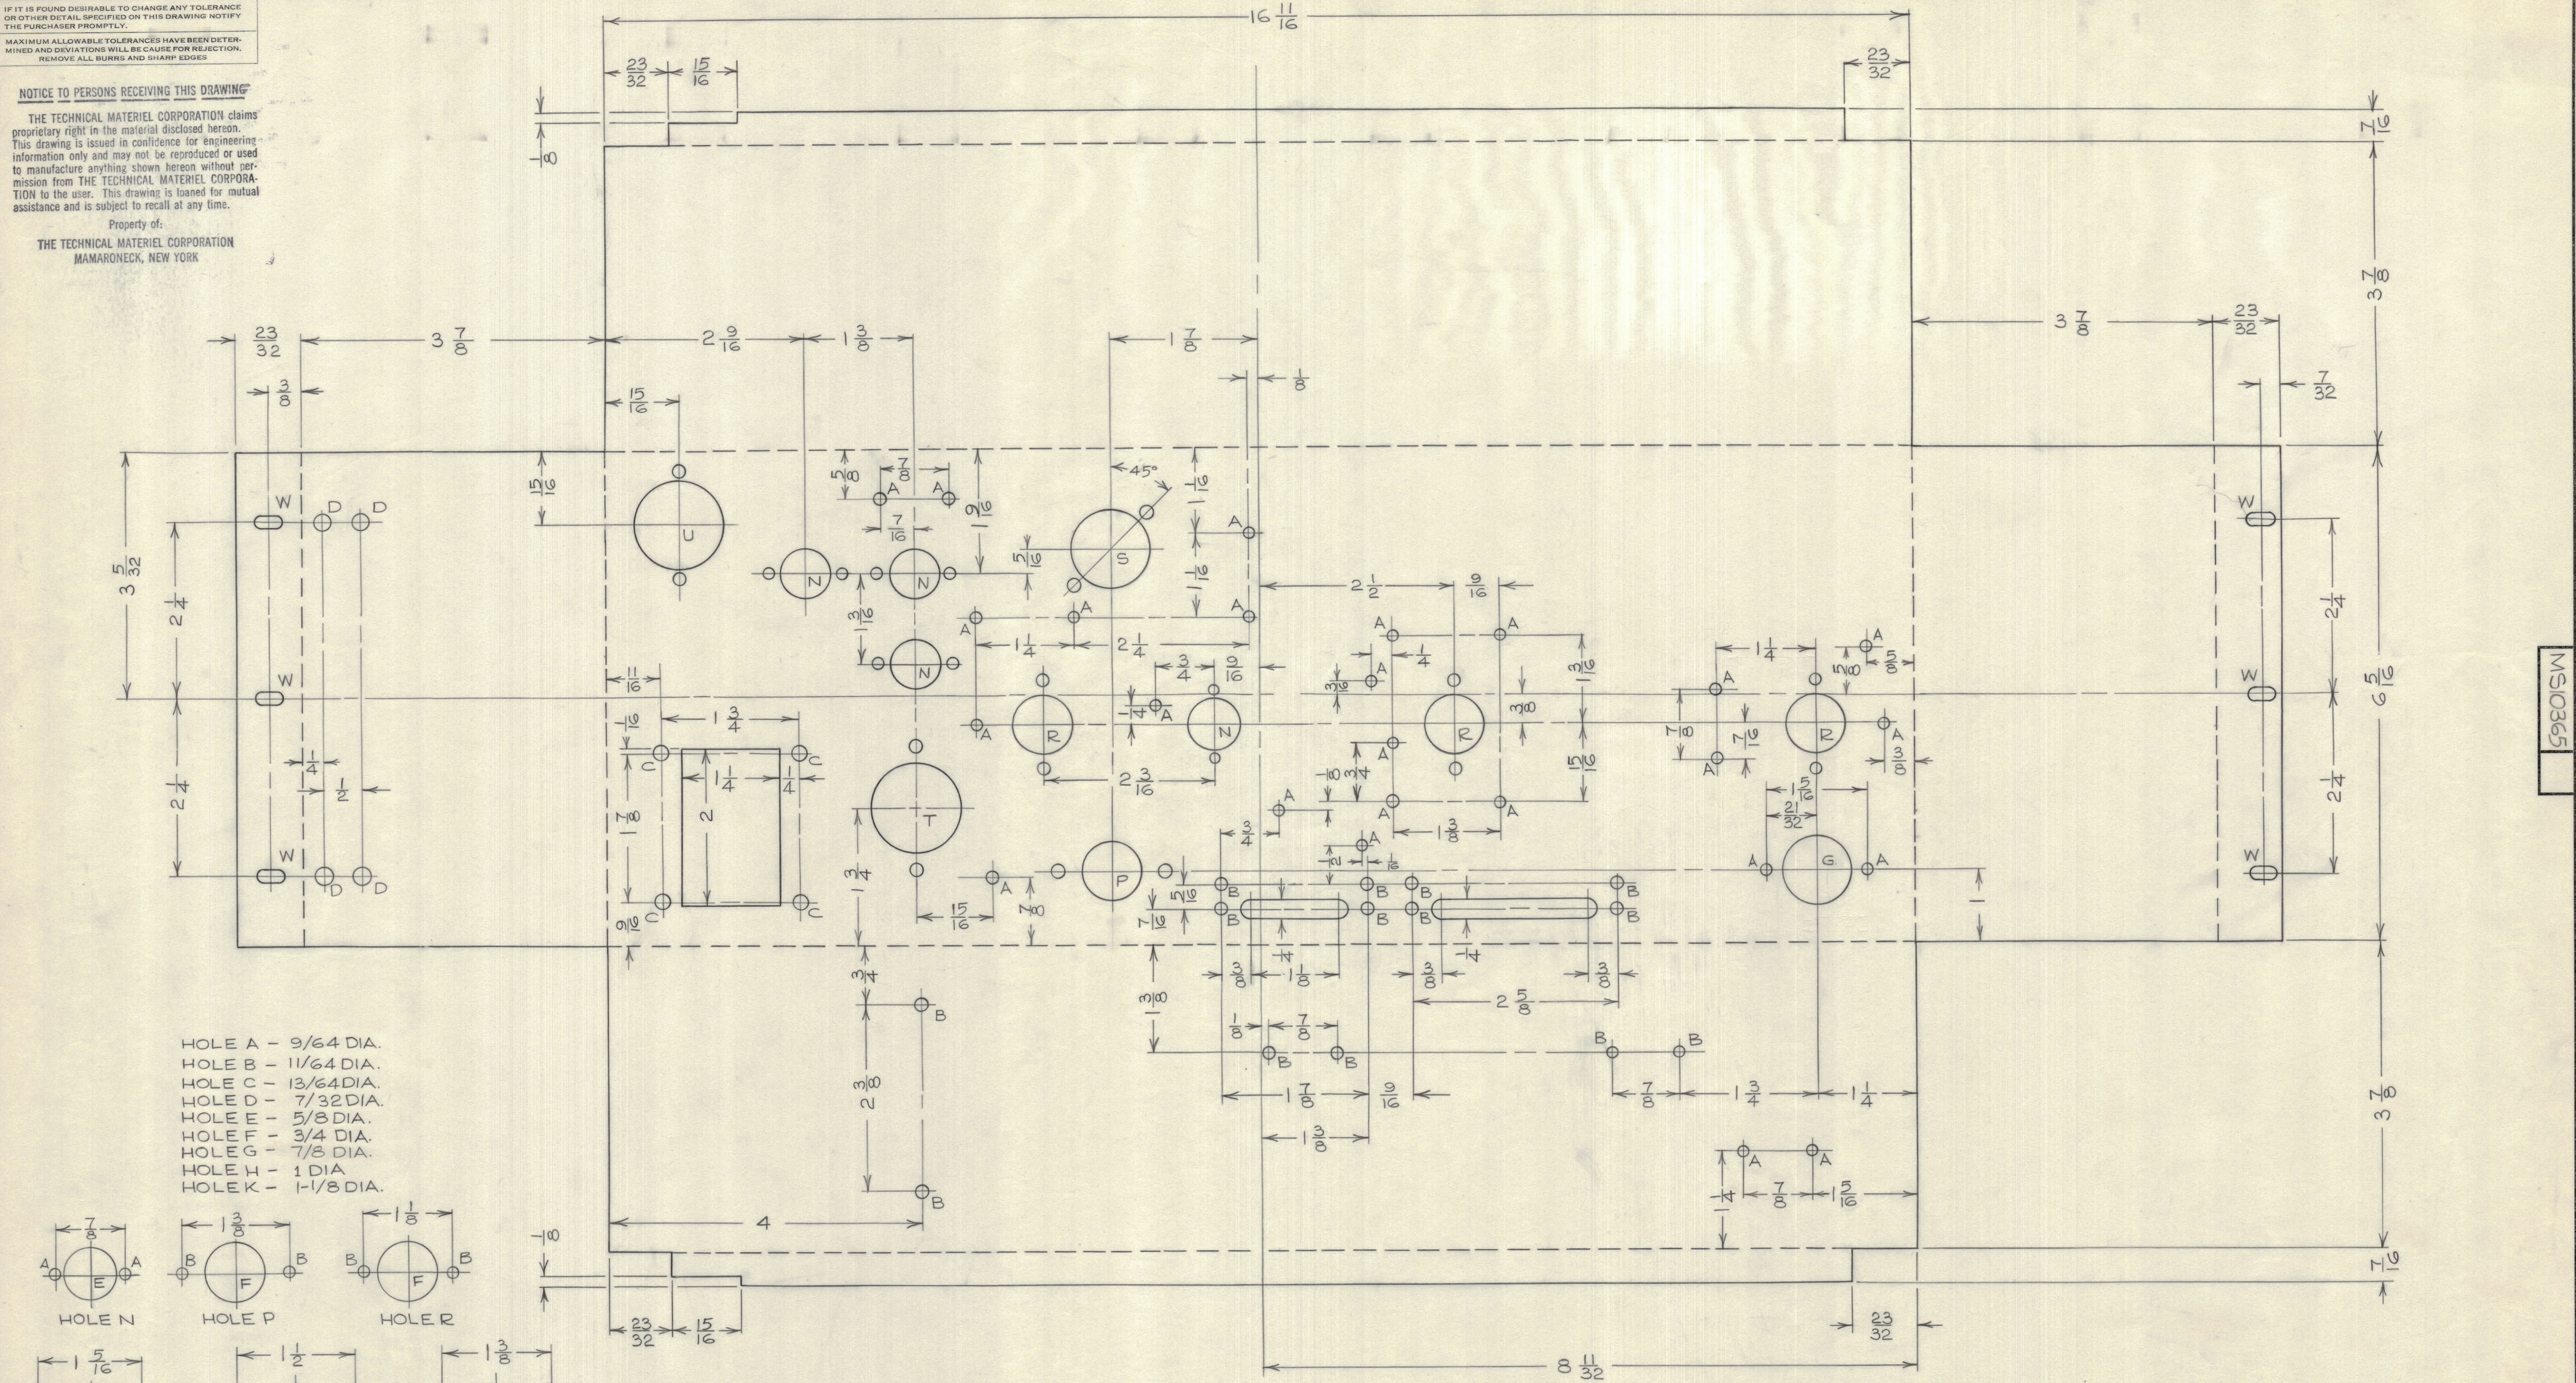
IF IT IS FOUND DESIRABLE TO CHANGE ANY TOLERANCE OR OTHER DETAIL SPECIFIED ON THIS DRAWING NOTIFY THE PURCHASER PROMPTLY.

MAXIMUM ALLOWABLE TOLERANCES HAVE BEEN DETERMINED AND DEVIATIONS WILL BE CAUSE FOR REJECTION. REMOVE ALL BURRS AND SHARP EDGES

NOTICE TO PERSONS RECEIVING THIS DRAWING

THE TECHNICAL MATERIEL CORPORATION claims proprietary right in the material disclosed hereon. This drawing is issued in confidence for engineering information only and may not be reproduced or used to manufacture anything shown hereon without permission from THE TECHNICAL MATERIEL CORPORATION to the user. This drawing is loaned for mutual assistance and is subject to recall at any time.

Property of:
THE TECHNICAL MATERIEL CORPORATION
MAMARONECK, NEW YORK

MS1036S

$16\frac{11}{16}$

$\frac{23}{32}$ $\frac{15}{16}$ $\frac{23}{32}$ $\frac{1}{8}$ $\frac{7}{16}$ $3\frac{7}{8}$

$\frac{23}{32}$ $3\frac{7}{8}$ $2\frac{9}{16}$ $1\frac{3}{8}$ $1\frac{7}{8}$ $\frac{1}{8}$ $3\frac{7}{8}$ $\frac{23}{32}$ $\frac{7}{32}$

$\frac{3}{8}$ $\frac{15}{16}$ $\frac{15}{16}$ $\frac{5}{8}$ $\frac{7}{8}$ $\frac{7}{16}$ $\frac{9}{16}$ 45° $\frac{1}{16}$ $\frac{5}{16}$ $\frac{1}{16}$

$3\frac{5}{32}$ $2\frac{1}{4}$ $2\frac{1}{4}$ $6\frac{5}{16}$ $2\frac{1}{4}$ $2\frac{1}{4}$

W D D W W W W W

U N N S N R N R R G T P

$2\frac{1}{2}$ $\frac{9}{16}$ $1\frac{1}{4}$ $2\frac{1}{4}$ $\frac{3}{4}$ $\frac{9}{16}$ $\frac{1}{4}$ $\frac{3}{16}$ $1\frac{1}{4}$ $\frac{5}{8}$ $\frac{5}{8}$

$\frac{11}{16}$ $\frac{1}{16}$ $1\frac{3}{4}$ $1\frac{1}{4}$ $\frac{1}{4}$ 2 $\frac{1}{4}$ $\frac{1}{2}$ $\frac{7}{8}$ $\frac{3}{16}$ $\frac{3}{4}$ $\frac{3}{8}$ $\frac{15}{16}$ $\frac{7}{8}$ $\frac{7}{16}$ $\frac{3}{8}$ $\frac{15}{16}$ $\frac{21}{32}$ $2\frac{3}{16}$ $\frac{3}{4}$ $\frac{3}{4}$ $1\frac{3}{8}$ $\frac{1}{8}$ $\frac{1}{8}$ $1\frac{3}{4}$ $\frac{15}{16}$ $\frac{7}{8}$ $\frac{5}{16}$ $\frac{7}{16}$ $\frac{9}{16}$ 1

C C C C A B

$\frac{3}{8}$ $\frac{1}{4}$ $1\frac{1}{8}$ $\frac{3}{8}$ $\frac{1}{4}$ $\frac{3}{8}$ $2\frac{5}{8}$ $\frac{3}{4}$ $\frac{3}{8}$ $\frac{1}{8}$ $\frac{7}{8}$ $2\frac{3}{8}$ $1\frac{7}{8}$ $\frac{9}{16}$ $\frac{7}{8}$ $1\frac{3}{4}$ $1\frac{1}{4}$ $3\frac{7}{8}$ $1\frac{3}{8}$ $\frac{1}{4}$ $\frac{7}{8}$ $1\frac{5}{16}$ 4

HOLE A - 9/64 DIA.
HOLE B - 11/64 DIA.
HOLE C - 13/64 DIA.
HOLE D - 7/32 DIA.
HOLE E - 5/8 DIA.
HOLE F - 3/4 DIA.
HOLE G - 7/8 DIA.
HOLE H - 1 DIA.
HOLE K - 1-1/8 DIA.

$\frac{7}{8}$ $1\frac{3}{8}$ $1\frac{1}{8}$ $\frac{1}{8}$
E F F
HOLE N HOLE P HOLE R

$\frac{23}{32}$ $\frac{15}{16}$ $\frac{7}{16}$ $\frac{23}{32}$ $8\frac{11}{32}$

$1\frac{5}{16}$ $1\frac{1}{2}$ $1\frac{3}{8}$